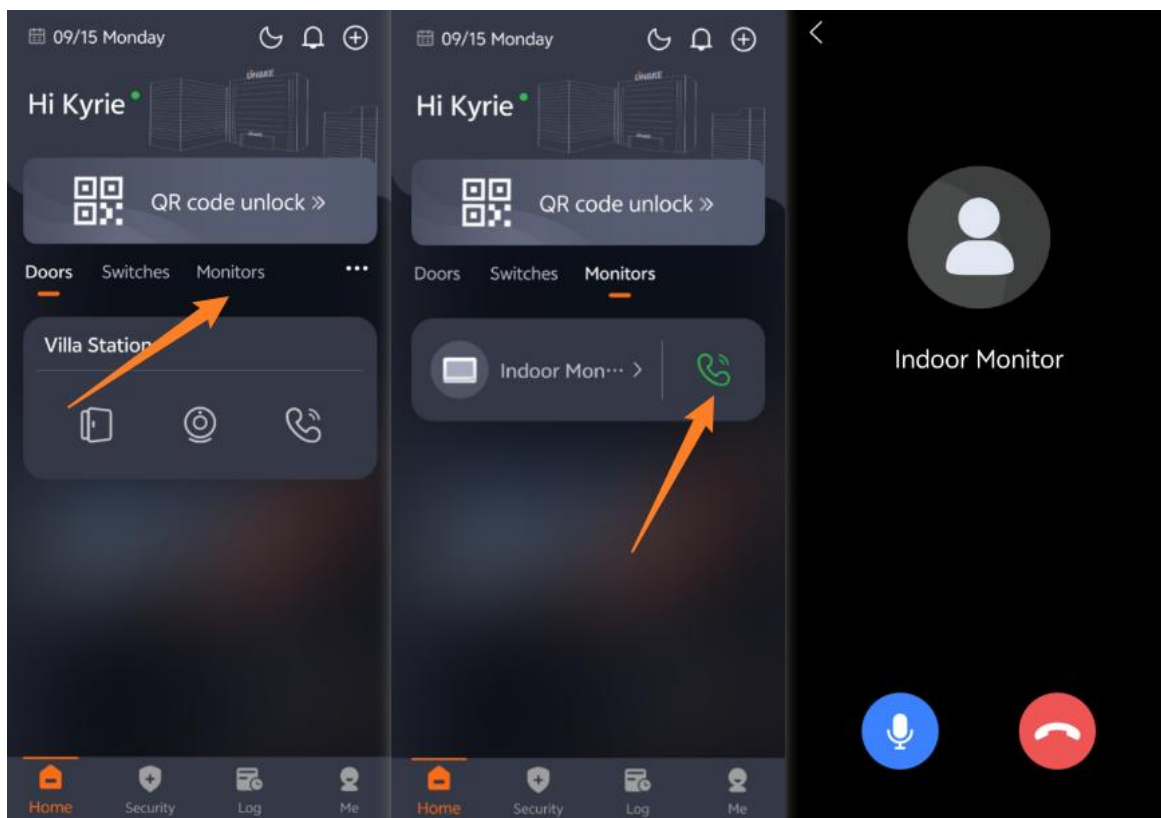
09/15 Monday

Hi Kyrie

QR code unlock »

Doors Switches Monitors ···

Villa Station

Home Security Log Me

09/15 Monday

Hi Kyrie

QR code unlock »

Doors Switches Monitors

Indoor Mon··· >

Home Security Log Me

<

Indoor Monitor